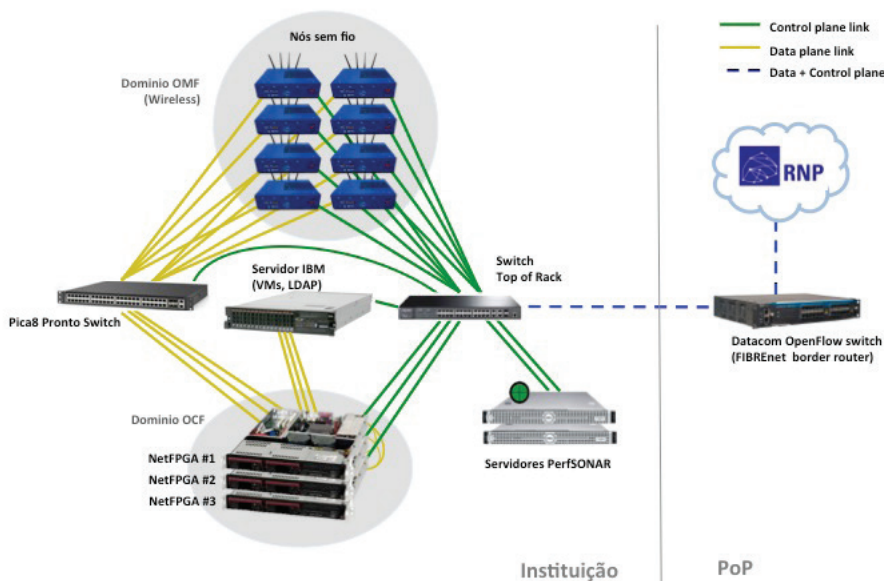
Control plane link
Data plane link
Data + Control plane

Nós sem fio

Dominio OMF
(Wireless)

RNP

Switch
Top of Rack

Servidor IBM
(VMs, LDAP)

Pica8 Pronto Switch

Datacom OpenFlow switch
(FIBREnet border router)

Dominio OCF

NetFPGA #1
NetFPGA #2
NetFPGA #3

Servidores PerfSONAR

Instituição

PoP